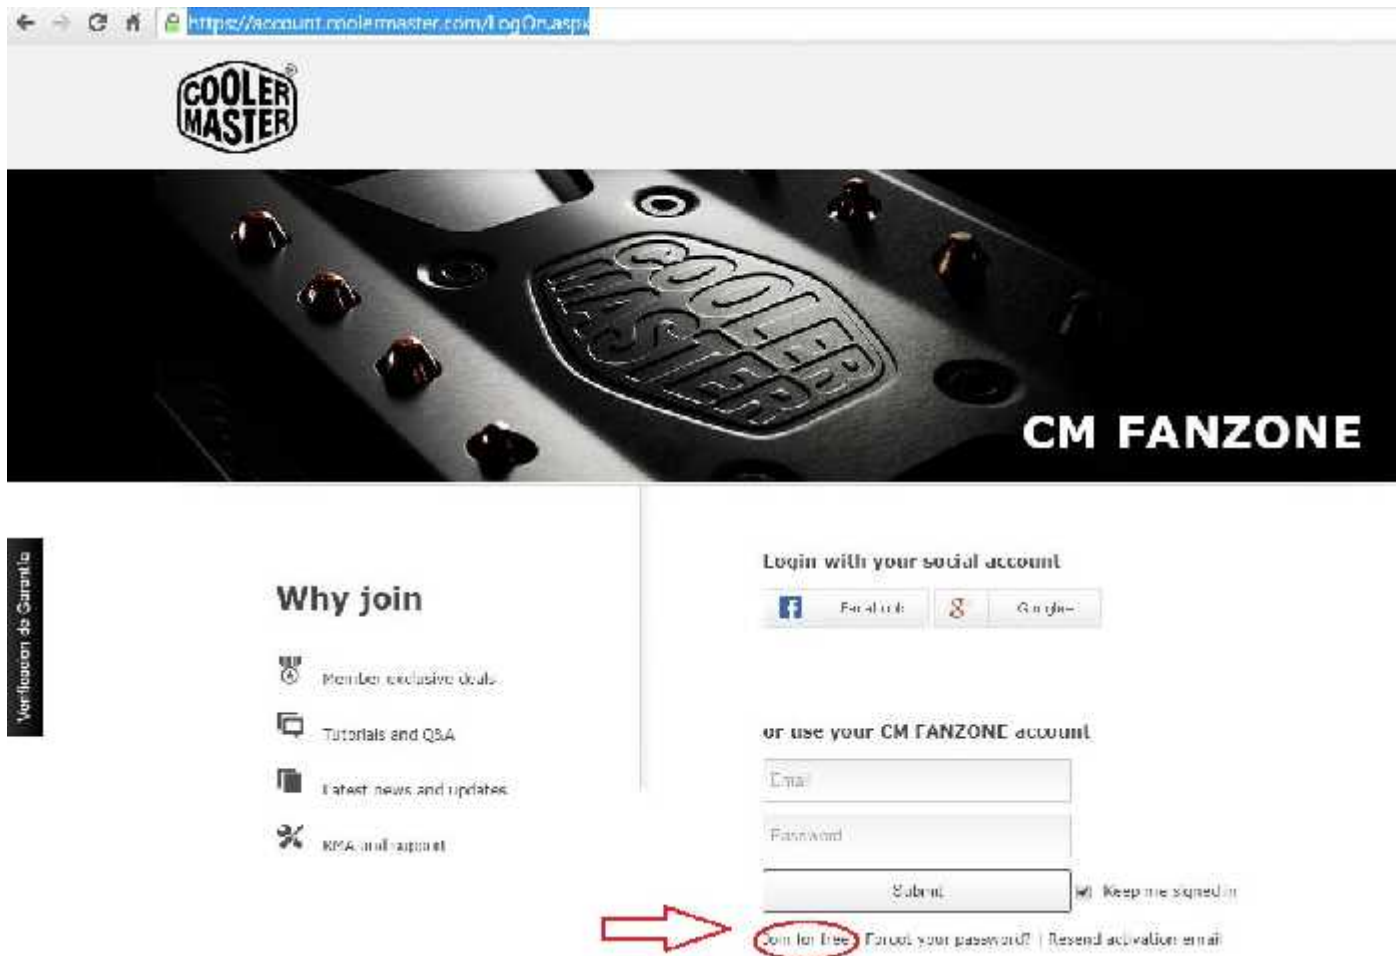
https://account.coolermaster.com/LogOn.aspx

COOLER MASTER

CM FANZONE

Verificacion de Garantia

Why join

Member exclusive deals

Tutorials and Q&A

Latest news and updates

RMA and support

Login with your social account

Facebook

Google

or use your CM FANZONE account

Email

Password

Submit

Keep me signed in

Join for free | Forgot your password? | Resend activation email